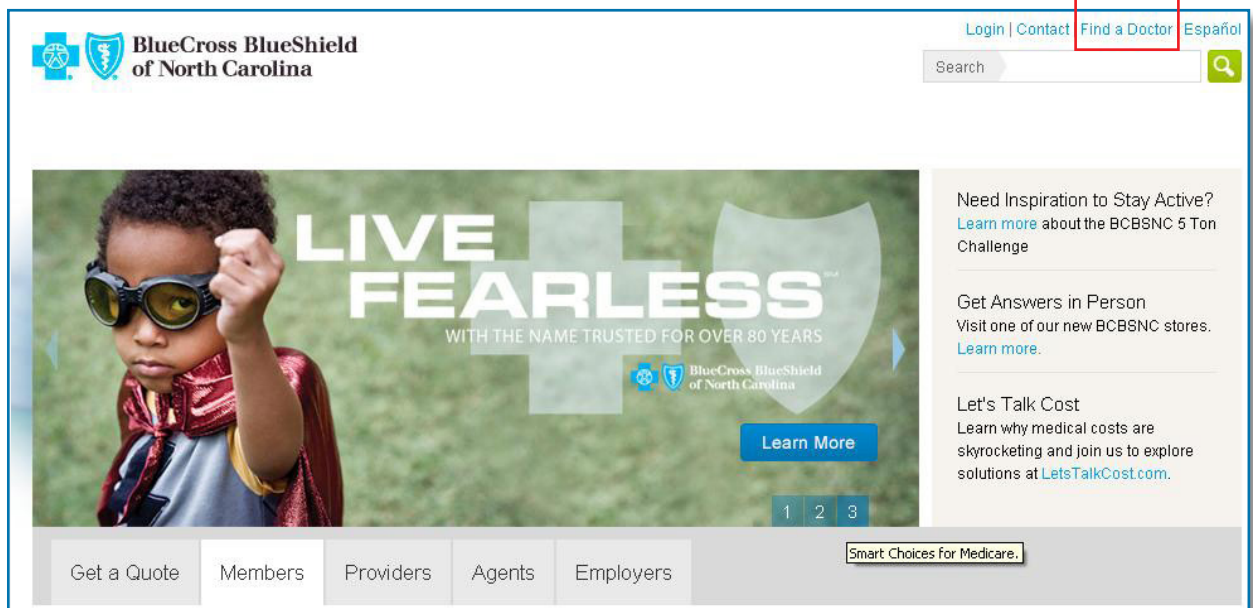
BlueCross BlueShield of North Carolina

Login | Contact | Find a Doctor | Español

Search

LIVE FEARLESS℠

WITH THE NAME TRUSTED FOR OVER 80 YEARS

BlueCross BlueShield of North Carolina

Learn More

1 2 3

Need Inspiration to Stay Active?
Learn more about the BCBSNC 5 Ton Challenge

Get Answers in Person
Visit one of our new BCBSNC stores. Learn more.

Let's Talk Cost
Learn why medical costs are skyrocketing and join us to explore solutions at LetsTalkCost.com.

Smart Choices for Medicare.

Get a Quote | Members | Providers | Agents | Employers